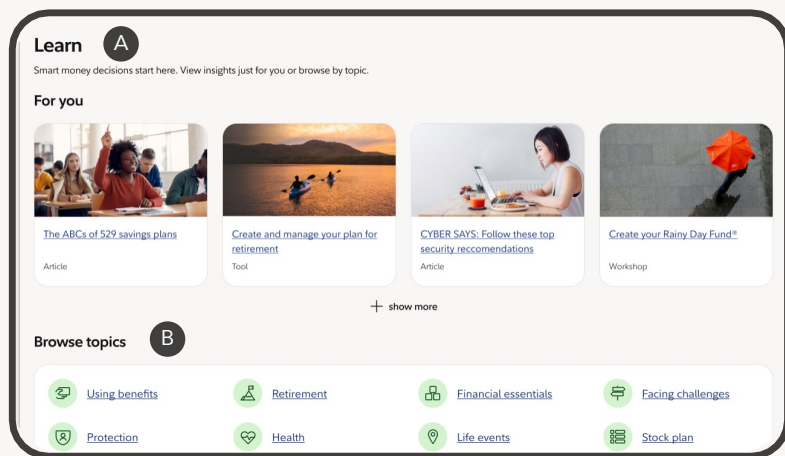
Learn A

Smart money decisions start here. View insights just for you or browse by topic.

For you

The ABCs of 529 savings plans

Article

Create and manage your plan for retirement

Tool

CYBER SAYS: Follow these top security reccomendations

Article

Create your Rainy Day Fund®

Workshop

+ show more

Browse topics B

Using benefits

Retirement

Financial essentials

Facing challenges

Protection

Health

Life events

Stock plan